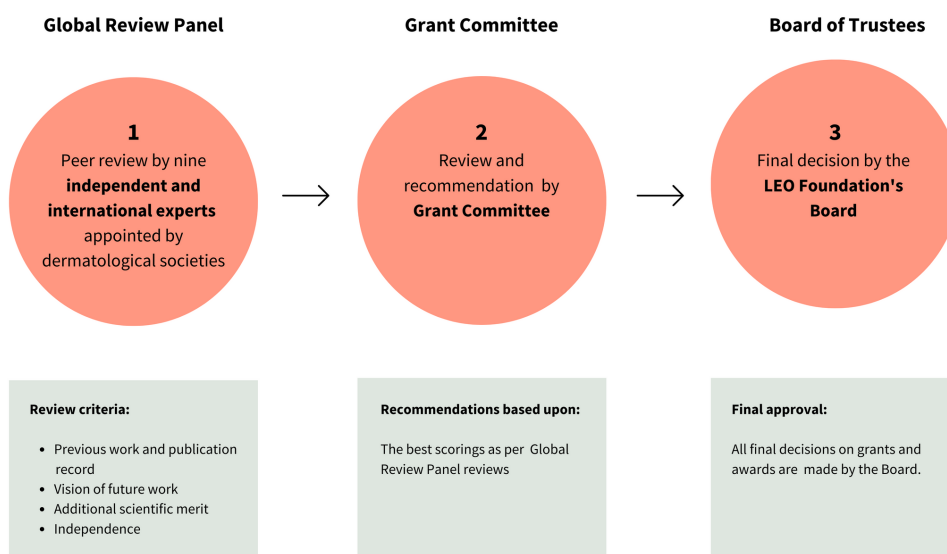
Global Review Panel

1
Peer review by nine **independent and international experts** appointed by dermatological societies

Grant Committee

2
Review and recommendation by **Grant Committee**

Board of Trustees

3
Final decision by the **LEO Foundation's Board**

**Review criteria:**

- Previous work and publication record
- Vision of future work
- Additional scientific merit
- Independence

**Recommendations based upon:**

The best scorings as per Global Review Panel reviews

**Final approval:**

All final decisions on grants and awards are made by the Board.